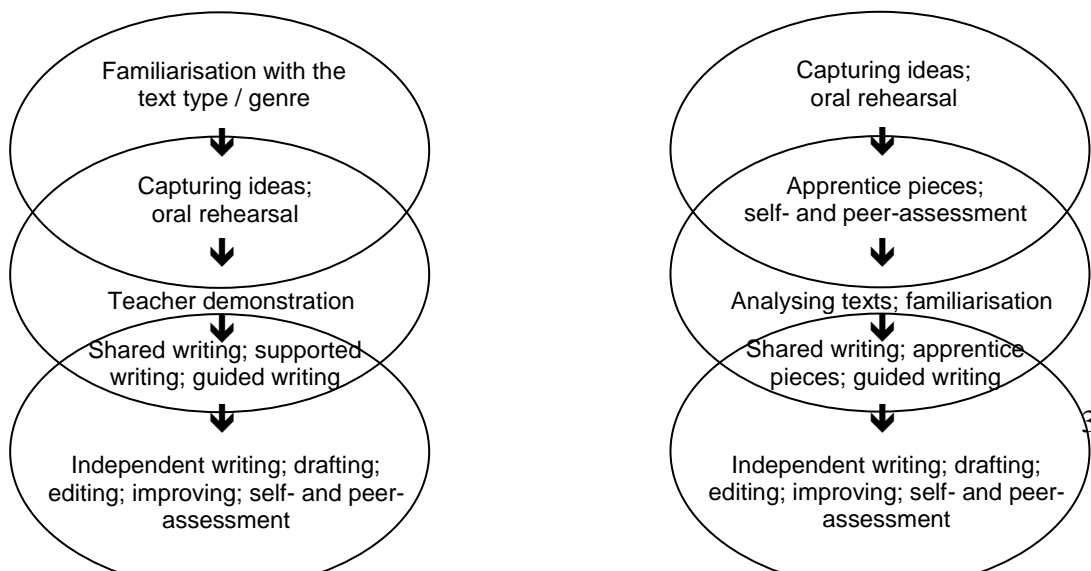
Familiarisation with the text type / genre

Capturing ideas; oral rehearsal

Teacher demonstration

Shared writing; supported writing; guided writing

Independent writing; drafting; editing; improving; self- and peer-assessment

Capturing ideas; oral rehearsal

Apprentice pieces; self- and peer-assessment

Analysing texts; familiarisation

Shared writing; apprentice pieces; guided writing

Independent writing; drafting; editing; improving; self- and peer-assessment